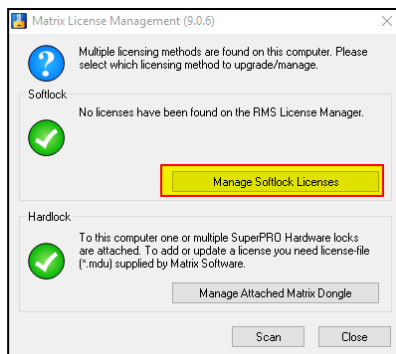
Matrix License Management (9.0.6)

Multiple licensing methods are found on this computer. Please select which licensing method to upgrade/manage.

Softlock

No licenses have been found on the RMS License Manager.

Manage Softlock Licenses

Hardlock

To this computer one or multiple SuperPRO Hardware locks are attached. To add or update a license you need license-file (*.mdu) supplied by Matrix Software.

Manage Attached Matrix Dongle

Scan

Close